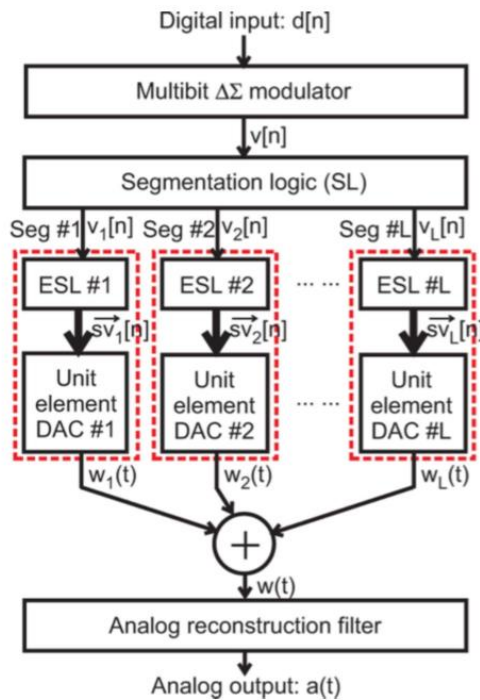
Digital input: d[n]

Multibit $\Delta\Sigma$ modulator

v[n]

Segmentation logic (SL)

Seg #1 $v_1[n]$

ESL #1

$\overrightarrow{sv_1}[n]$

Unit element DAC #1

$w_1(t)$

Seg #2 $v_2[n]$

ESL #2

$\overrightarrow{sv_2}[n]$

Unit element DAC #2

$w_2(t)$

Seg #L $v_L[n]$

ESL #L

$\overrightarrow{sv_L}[n]$

Unit element DAC #L

$w_L(t)$

+

w(t)

Analog reconstruction filter

Analog output: a(t)